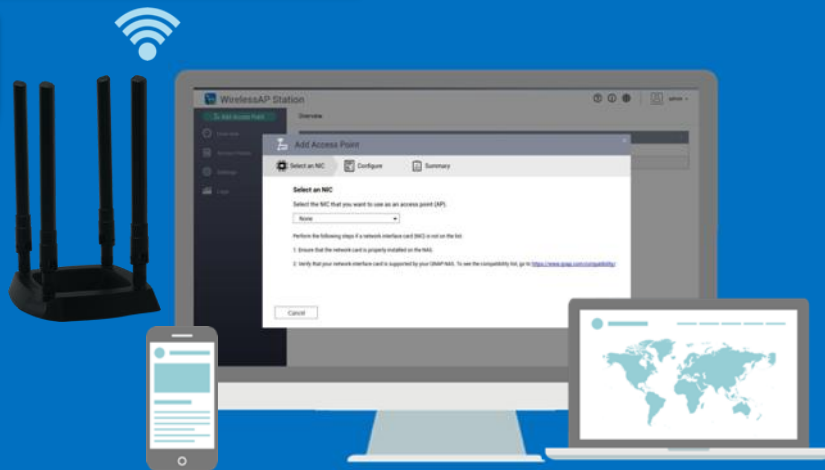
WirelessAP Station

admin

Add Access Point

Overview

Overview

Access Points

Settings

Logs

Add Access Point

Select an NIC

Configure

Summary

Select an NIC

Select the NIC that you want to use as an access point (AP).

None

Perform the following steps if a network interface card (NIC) is not on the list.

1. Ensure that the network card is properly installed on the NAS.

2. Verify that your network interface card is supported by your QNAP NAS. To see the compatibility list, go to https://www.qnap.com/compatibility/

Cancel